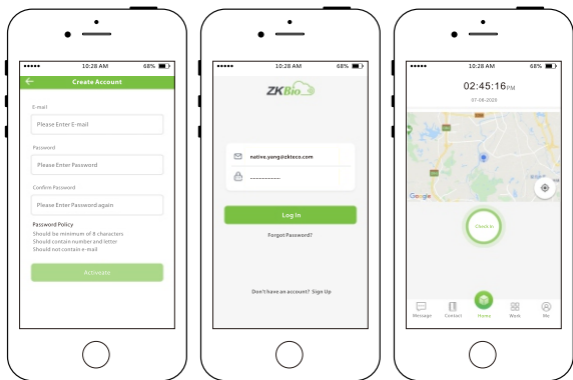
●●●●● 10:28 AM 68%

Create Account

E-mail

Please Enter E-mail

Password

Please Enter Password

Confirm Password

Please Enter Password again

Password Policy
Should be minimum of 8 characters
Should contain number and letter
Should not contain e-mail

Activate

●●●●● 10:28 AM 68%

ZKBio

native.pang@zkteco.com

Log In

Forget Password?

Don't have an account? Sign Up

●●●●● 10:28 AM 68%

02:45:16PM
07-08-2020

Google

Check In

Message Contact Home Work Me